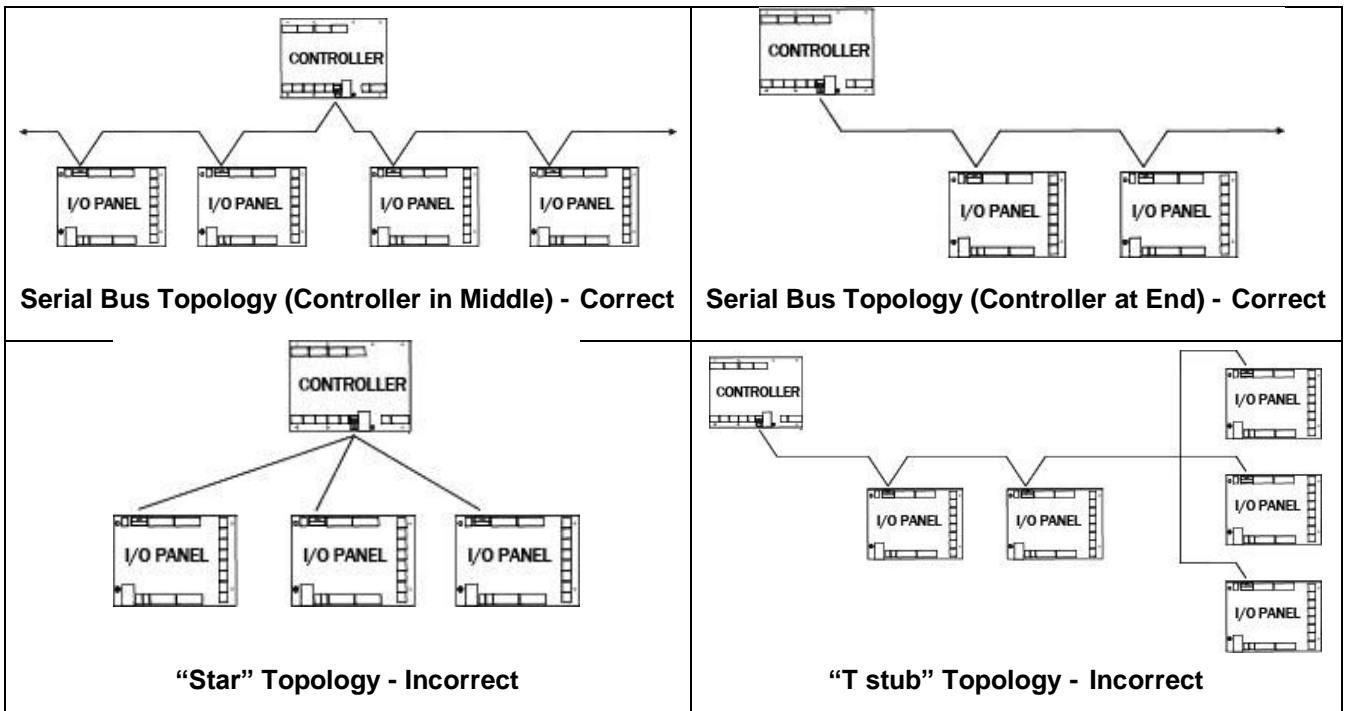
| CONTROLLER I/O PANEL I/O PANEL I/O PANEL I/O PANEL | CONTROLLER I/O PANEL I/O PANEL |
|---|---|
| **Serial Bus Topology (Controller in Middle) - Correct** | **Serial Bus Topology (Controller at End) - Correct** |
| CONTROLLER I/O PANEL I/O PANEL I/O PANEL | CONTROLLER I/O PANEL I/O PANEL I/O PANEL I/O PANEL I/O PANEL |
| **“Star” Topology - Incorrect** | **“T stub” Topology - Incorrect** |